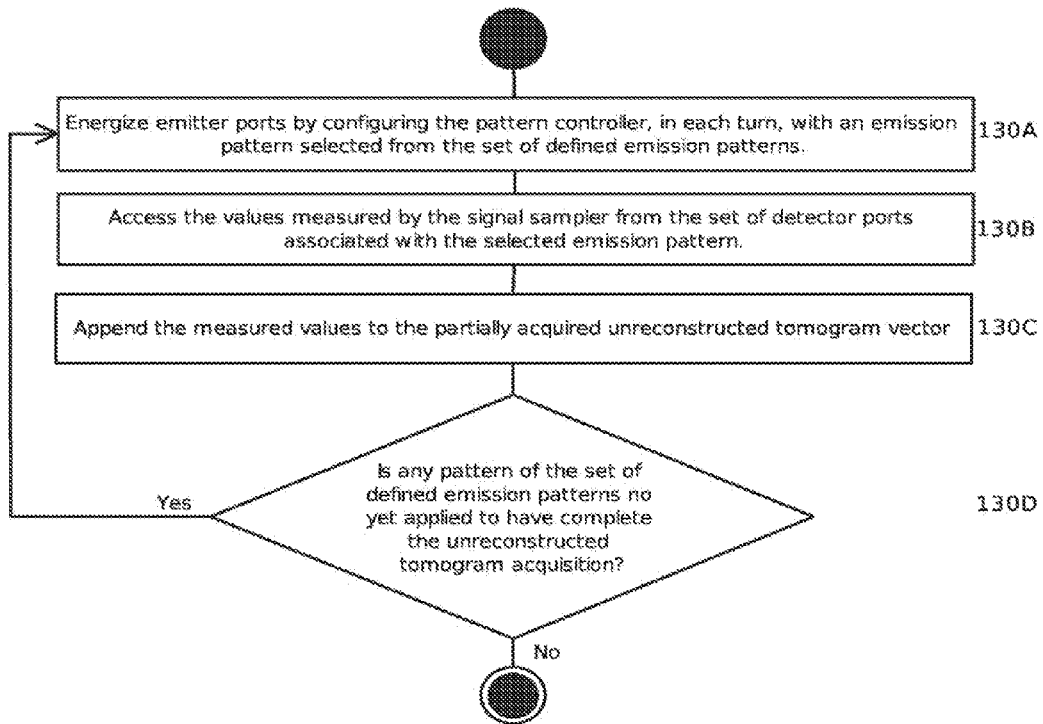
Energize emitter ports by configuring the pattern controller, in each turn, with an emission pattern selected from the set of defined emission patterns.

130A

Access the values measured by the signal sampler from the set of detector ports associated with the selected emission pattern.

130B

Append the measured values to the partially acquired unreconstructed tomogram vector

130C

Is any pattern of the set of defined emission patterns no yet applied to have complete the unreconstructed tomogram acquisition?

Yes

130D

No